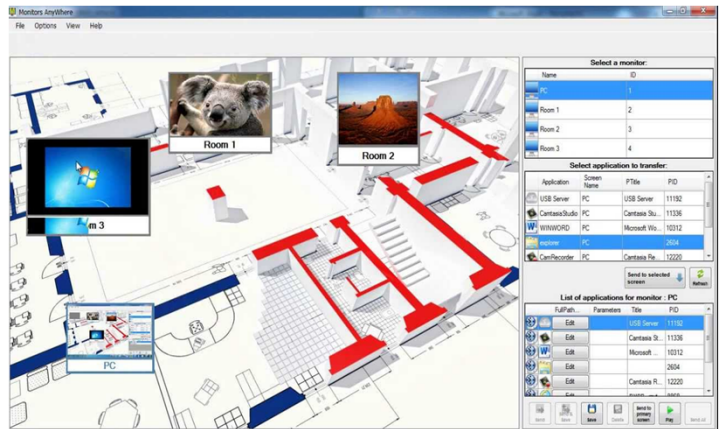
Monitors AnyWhere

File Options View Help

Room 1

Room 2

m 3

PC

Select a monitor:

| Name | ID |
|---|---|
| PC | 1 |
| Room 1 | 2 |
| Room 2 | 3 |
| Room 3 | 4 |

Select application to transfer:

| Application | Screen Name | PTitle | PID |
|---|---|---|---|
| USB Server | PC | | 11192 |
| CantasiaStudio | PC | Cantasia Stu... | 11336 |
| WINWORD | PC | Microsoft Wo... | 10312 |
| explore | PC | | 2604 |
| CamRecorder | PC | Cantasia Re... | 12220 |

Send to selected screen

Refresh

List of applications for monitor : PC

| | FullPath... | Parameters | Title | PID |
|---|---|---|---|---|
| | Edit | | USB Server | 11192 |
| | Edit | | Cantasia St... | 11336 |
| | Edit | | Microsoft ... | 10312 |
| | Edit | | | 2604 |
| | Edit | | Cantasia R... | 12220 |
| | Edit | | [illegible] | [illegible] |

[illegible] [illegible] Save Delete Send to primary screen Play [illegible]